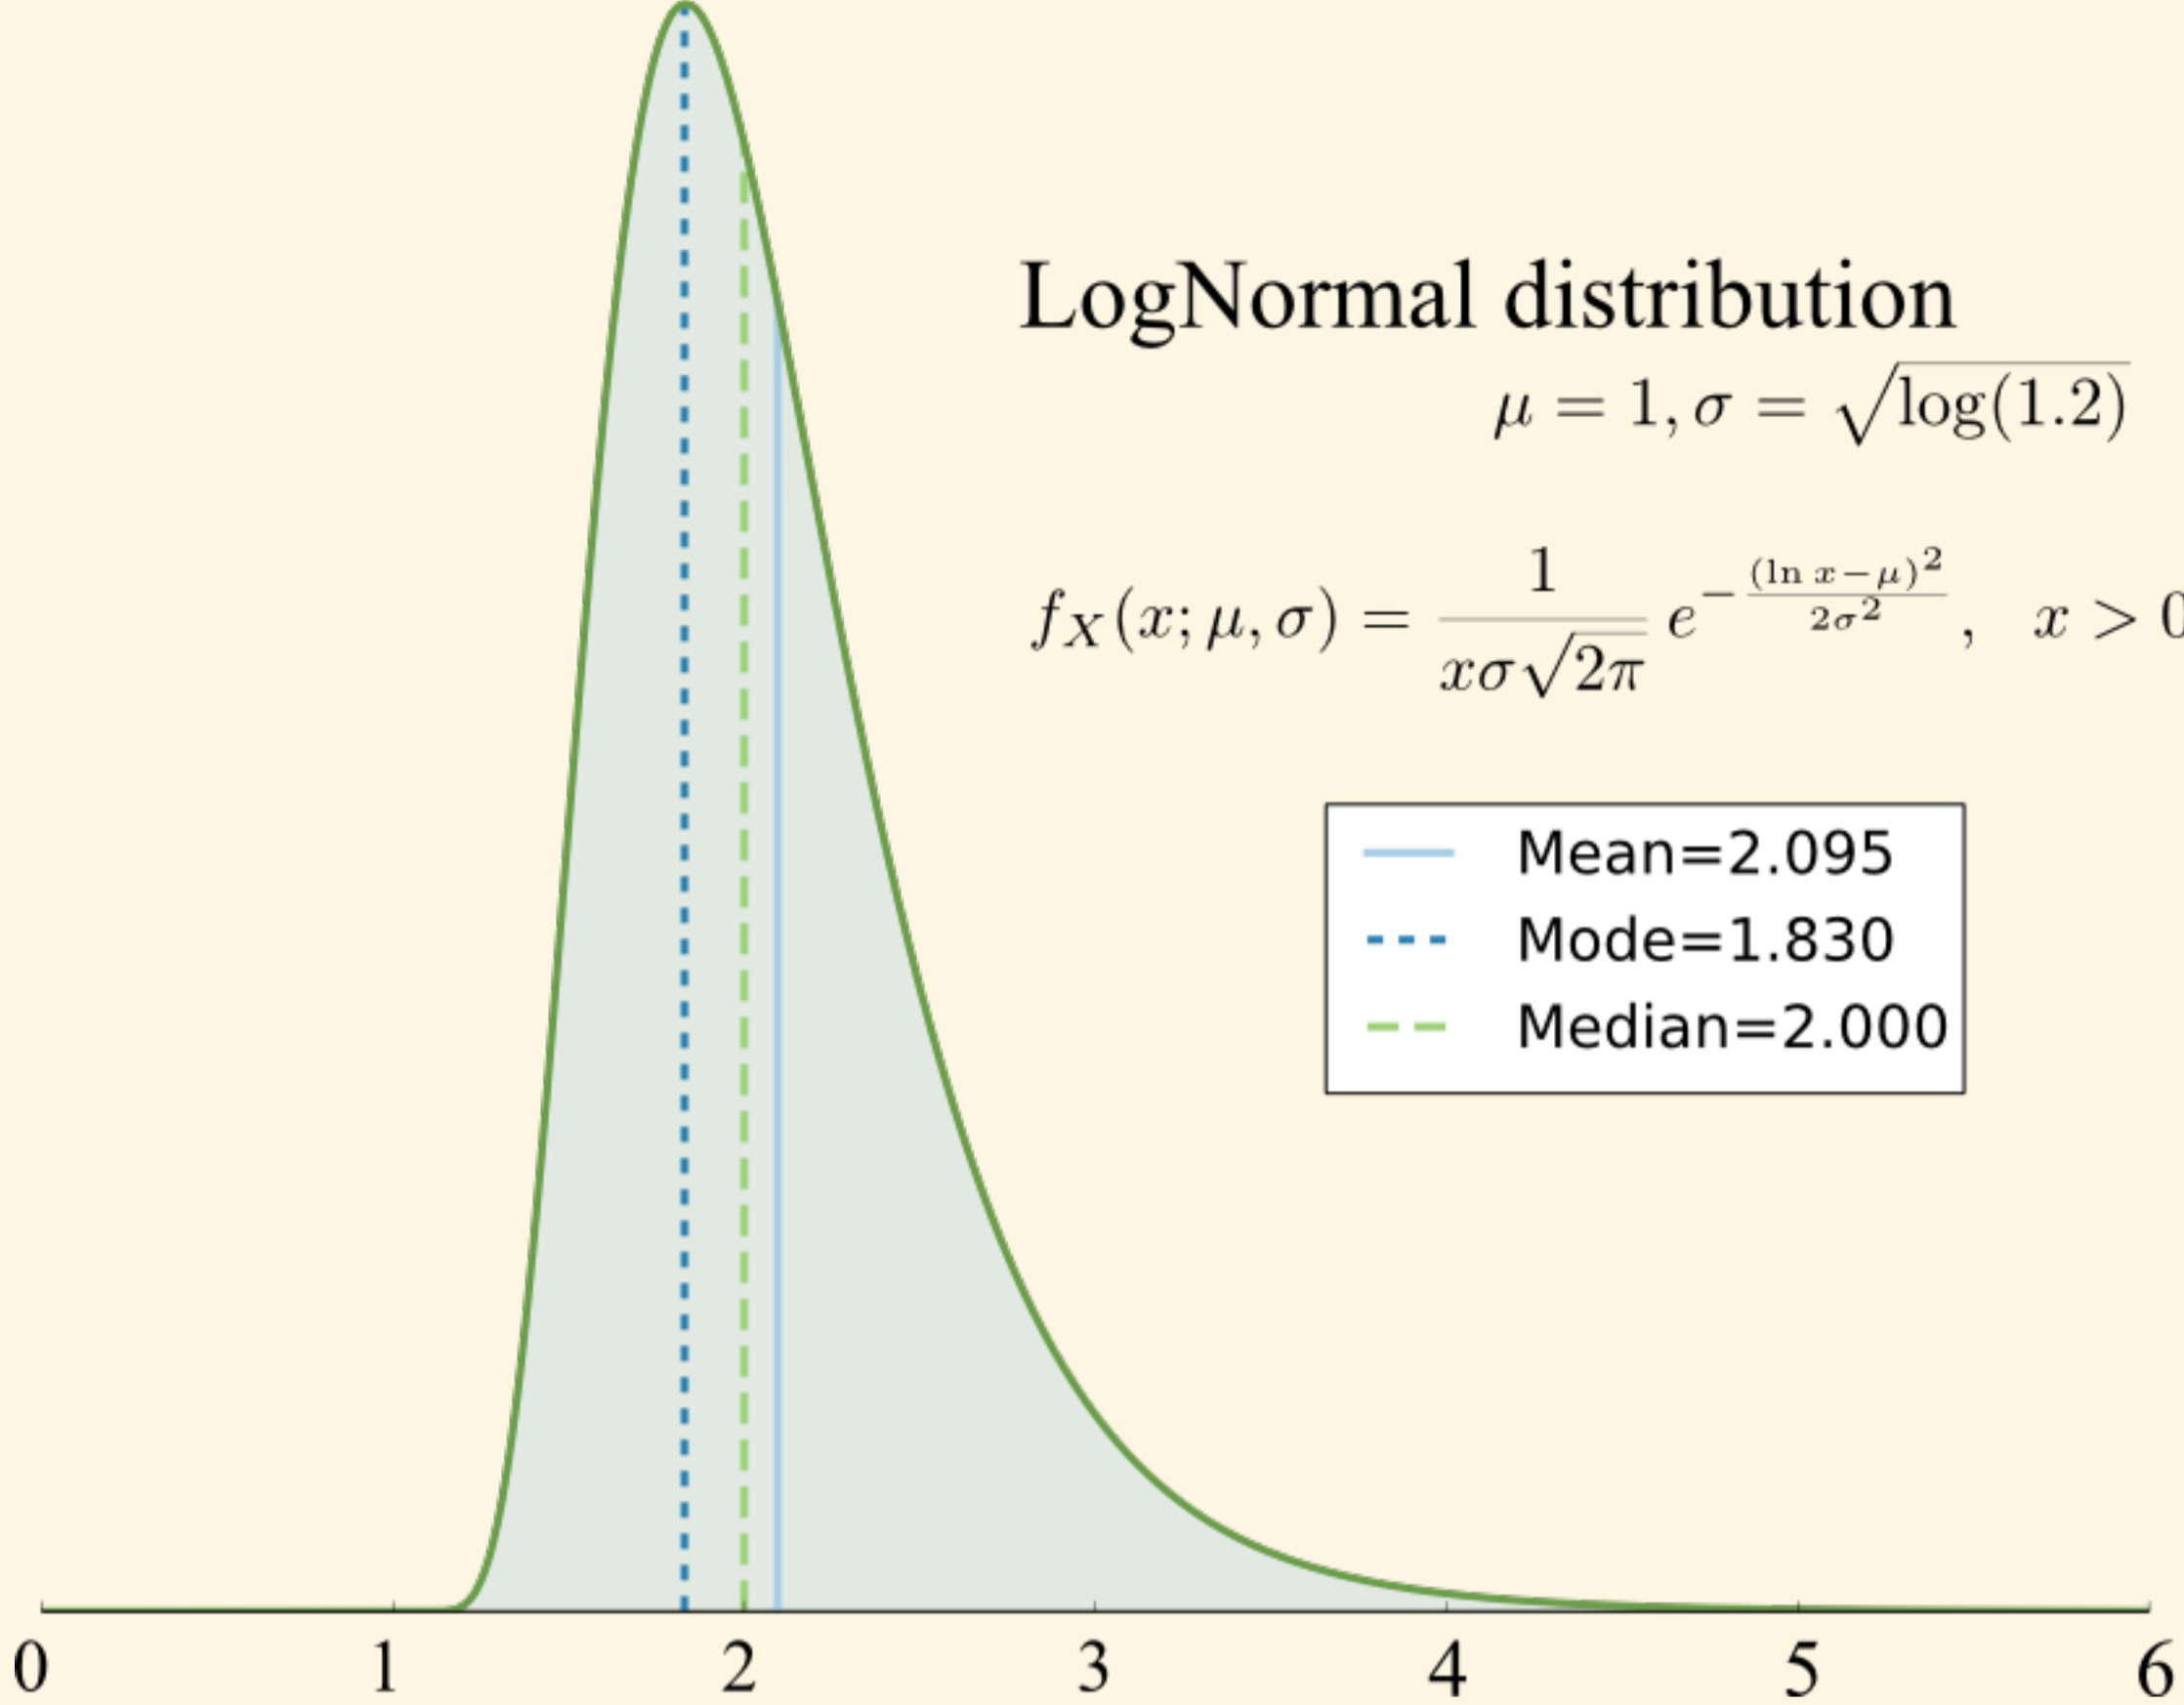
LogNormal distribution

$\mu = 1, \sigma = \sqrt{\log(1.2)}$

$f_X(x;\mu,\sigma) = \frac{1}{x\sigma\sqrt{2\pi}} e^{-\frac{(\ln x - \mu)^2}{2\sigma^2}}, \quad x > 0$

Mean=2.095
Mode=1.830
Median=2.000

0 1 2 3 4 5 6